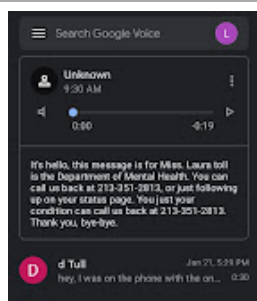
Search Google Voice

L

Unknown

9:30 AM

0:00

-0:19

It's hello, this message is for Miss. Laura toll is the Department of Mental Health. You can call us back at 213-351-2813, or just following up on your status page. You just your condition can call us back at 213-351-2813. Thank you, bye-bye.

D

d Tull

Jan 21, 5:29 PM

hey, I was on the phone with the on...

0:30